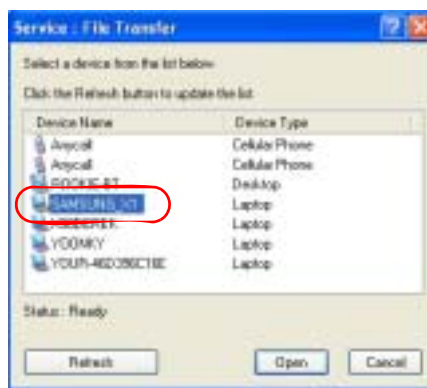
Service : File Transfer

Select a device from the list below

Click the Refresh button to update the list

| Device Name | Device Type |
|---|---|
| Anycall | Cellular Phone |
| Anycall | Cellular Phone |
| ROOKIE-87 | Desktop |
| SAMSUNG_X1 | Laptop |
| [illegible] | Laptop |
| YOOMKY | Laptop |
| YOUN-46D390C18E | Laptop |

Status : Ready

Refresh

Open

Cancel